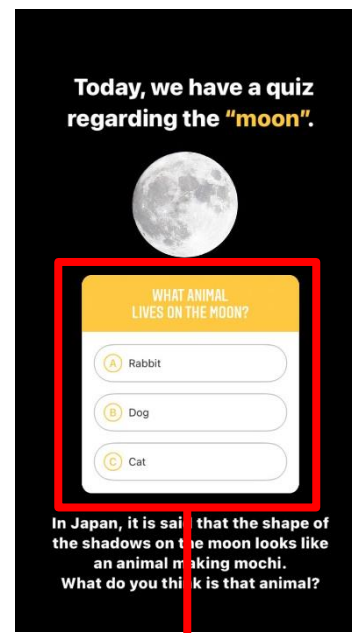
Today, we have a quiz regarding the "moon".

WHAT ANIMAL LIVES ON THE MOON?

A Rabbit

B Dog

C Cat

In Japan, it is sai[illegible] that the shape of the shadows on t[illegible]e moon looks like an animal m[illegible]king mochi. What do you thi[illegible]k is that animal?